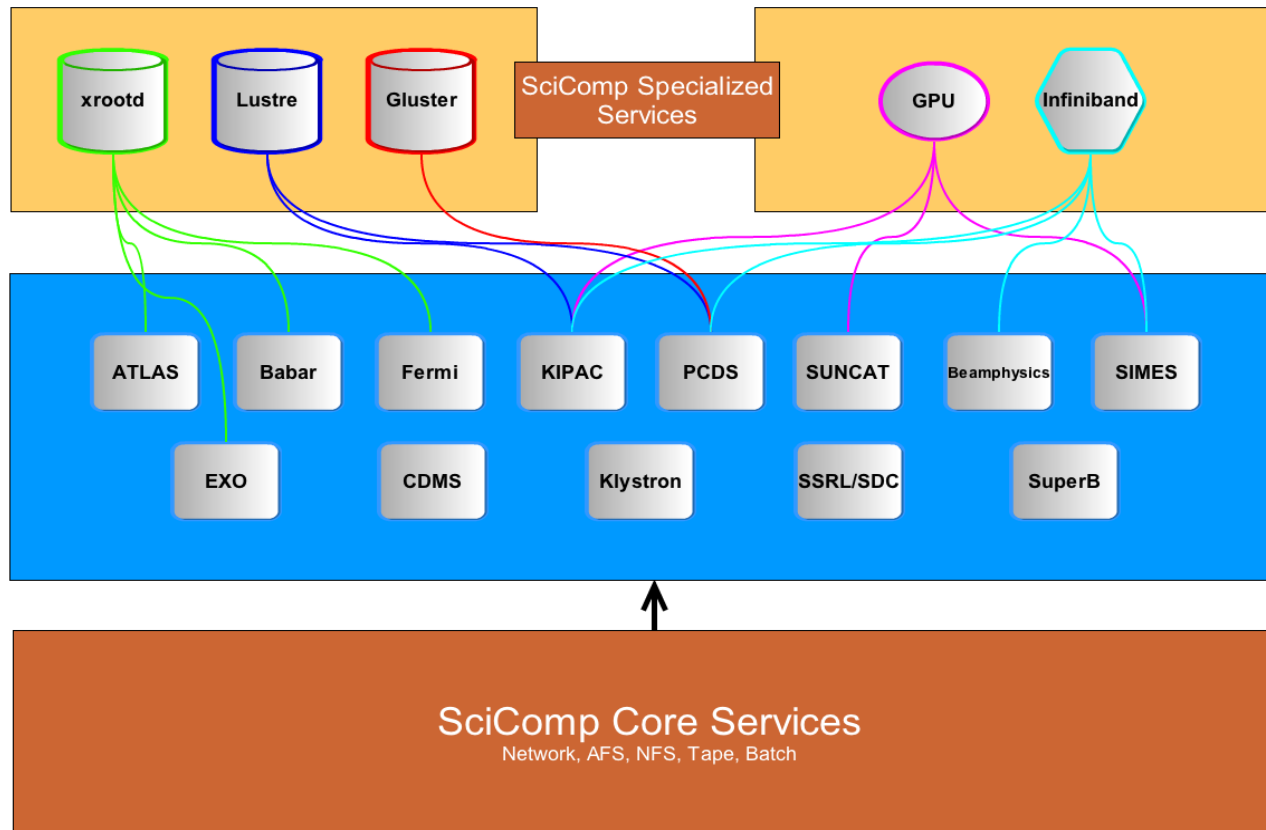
xrootd
Lustre
Gluster
SciComp Specialized Services
GPU
Infiniband

ATLAS
Babar
Fermi
KIPAC
PCDS
SUNCAT
Beamphysics
SIMES
EXO
CDMS
Klystron
SSRL/SDC
SuperB

SciComp Core Services
Network, AFS, NFS, Tape, Batch